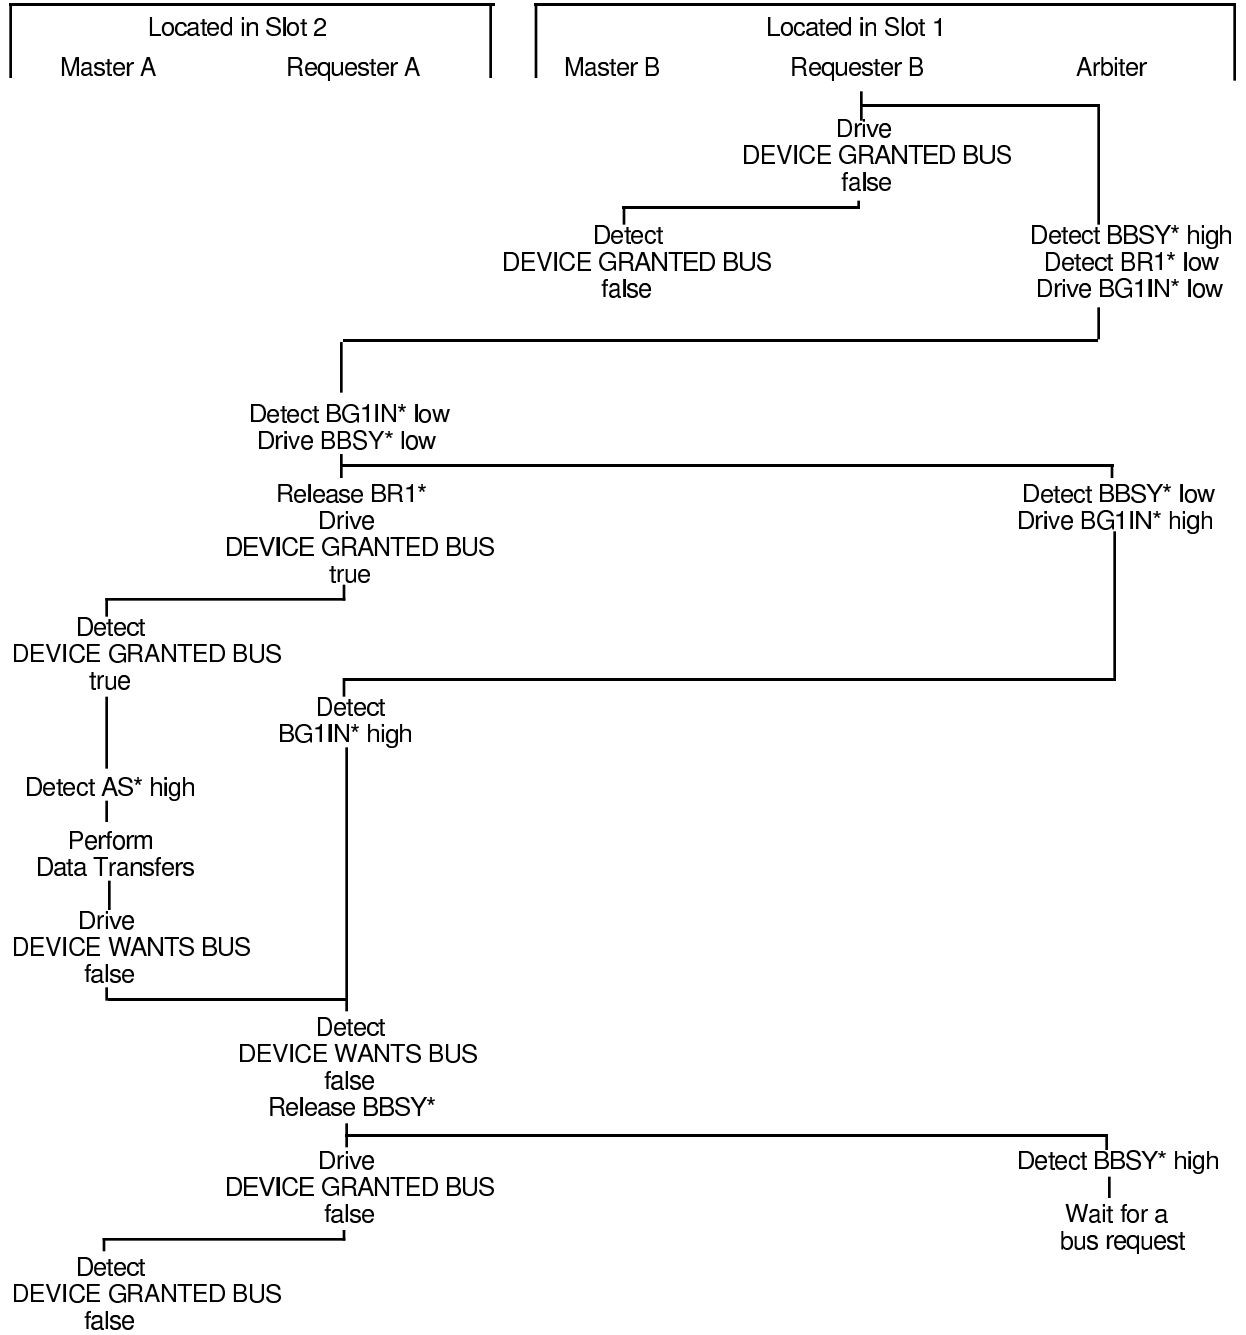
Located in Slot 2

Master A

Requester A

Located in Slot 1

Master B

Requester B

Arbiter

Drive
DEVICE GRANTED BUS
false

Detect
DEVICE GRANTED BUS
false

Detect BBSY* high
Detect BR1* low
Drive BG1IN* low

Detect BG1IN* low
Drive BBSY* low

Release BR1*
Drive
DEVICE GRANTED BUS
true

Detect BBSY* low
Drive BG1IN* high

Detect
DEVICE GRANTED BUS
true

Detect
BG1IN* high

Detect AS* high

Perform
Data Transfers

Drive
DEVICE WANTS BUS
false

Detect
DEVICE WANTS BUS
false
Release BBSY*

Drive
DEVICE GRANTED BUS
false

Detect BBSY* high

Wait for a
bus request

Detect
DEVICE GRANTED BUS
false